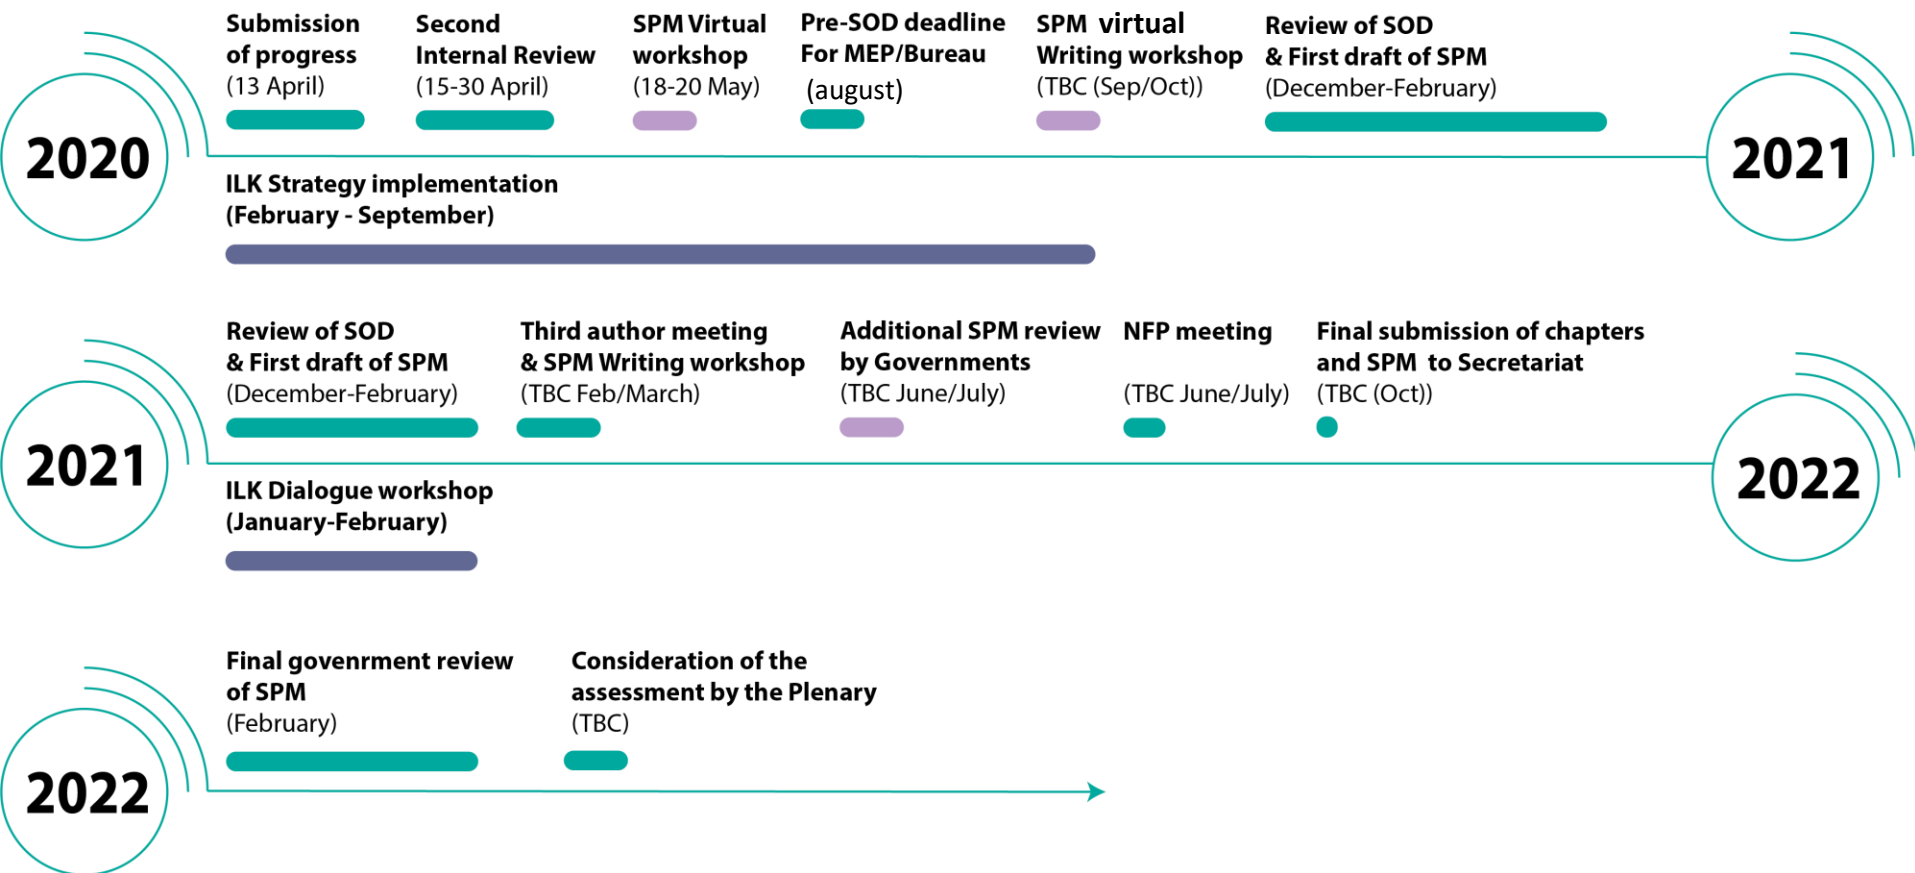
2020

Submission of progress (13 April)

Second Internal Review (15-30 April)

SPM Virtual workshop (18-20 May)

Pre-SOD deadline For MEP/Bureau (august)

SPM virtual Writing workshop (TBC (Sep/Oct))

Review of SOD & First draft of SPM (December-February)

2021

ILK Strategy implementation (February - September)

2021

Review of SOD & First draft of SPM (December-February)

Third author meeting & SPM Writing workshop (TBC Feb/March)

Additional SPM review by Governments (TBC June/July)

NFP meeting

(TBC June/July)

Final submission of chapters and SPM to Secretariat (TBC (Oct))

2022

ILK Dialogue workshop (January-February)

2022

Final govenrment review of SPM (February)

Consideration of the assessment by the Plenary (TBC)